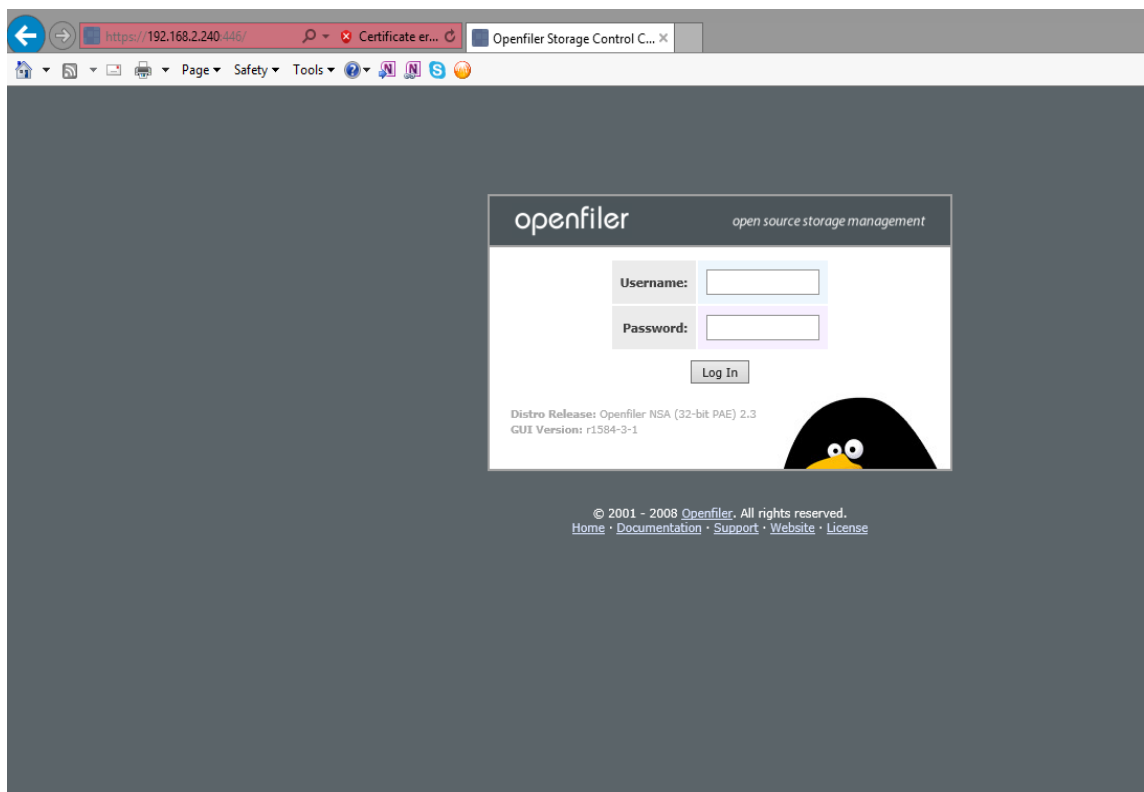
https://192.168.2.240:446/

Certificate er...

Openfiler Storage Control C...

Page ▾ Safety ▾ Tools ▾

openfiler

open source storage management

| Username: | |
|---|---|
| Password: | |

Log In

Distro Release: Openfiler NSA (32-bit PAE) 2.3
GUI Version: r1584-3-1

© 2001 - 2008 Openfiler. All rights reserved.
Home · Documentation · Support · Website · License